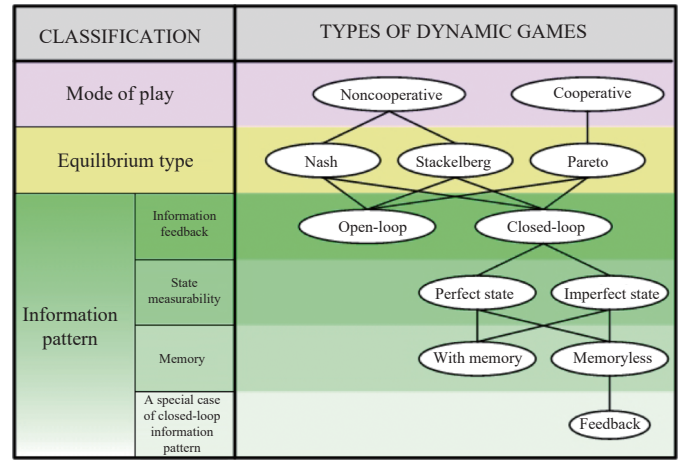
| CLASSIFICATION | | TYPES OF DYNAMIC GAMES |
|---|---|---|
| Mode of play | | Noncooperative, Cooperative |
| Equilibrium type | | Nash, Stackelberg, Pareto |
| Information pattern | Information feedback | Open-loop, Closed-loop |
| | State measurability | Perfect state, Imperfect state |
| | Memory | With memory, Memoryless |
| | A special case of closed-loop information pattern | Feedback |